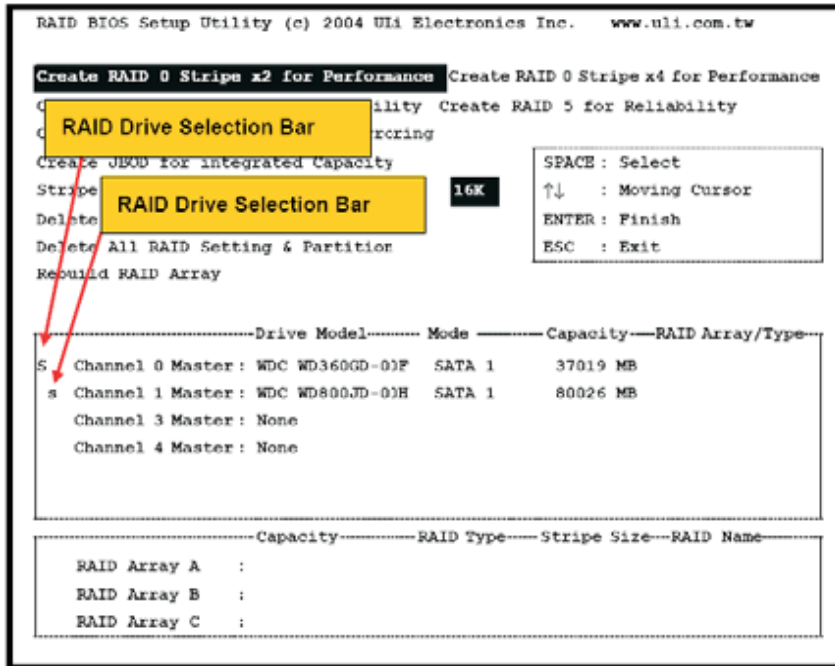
RAID BIOS Setup Utility (c) 2004 ULi Electronics Inc. www.uli.com.tw

Create RAID 0 Stripe x2 for Performance Create RAID 0 Stripe x4 for Performance

C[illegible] RAID Drive Selection Bar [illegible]ility Create RAID 5 for Reliability

C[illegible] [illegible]rcring

Create JBOD for integrated Capacity

Stripe RAID Drive Selection Bar 16K

Delete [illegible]

Delete All RAID Setting & Partition

Rebuild RAID Array

SPACE : Select
↑↓ : Moving Cursor
ENTER : Finish
ESC : Exit

Drive Model Mode Capacity RAID Array/Type

S Channel 0 Master : WDC WD360GD-00F SATA 1 37019 MB
s Channel 1 Master : WDC WD800JD-00H SATA 1 80026 MB
Channel 3 Master : None
Channel 4 Master : None

Capacity RAID Type Stripe Size RAID Name

RAID Array A :
RAID Array B :
RAID Array C :